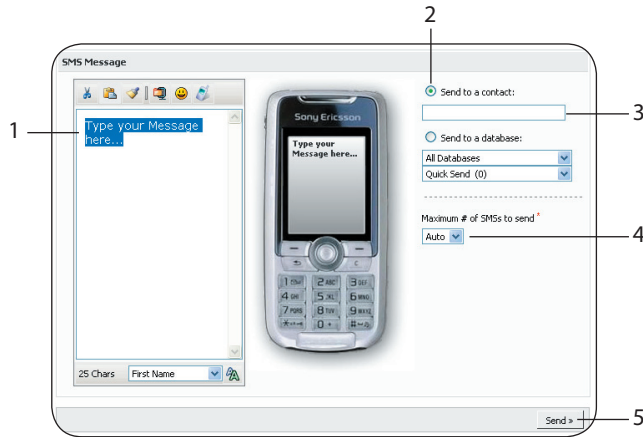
2

SMS Message

1

Type your Message here...

Sony Ericsson

Type your Message here...

Send to a contact:

3

Send to a database:

All Databases

Quick Send (0)

Maximum # of SMSs to send *

Auto

4

25 Chars

First Name

Send »

5